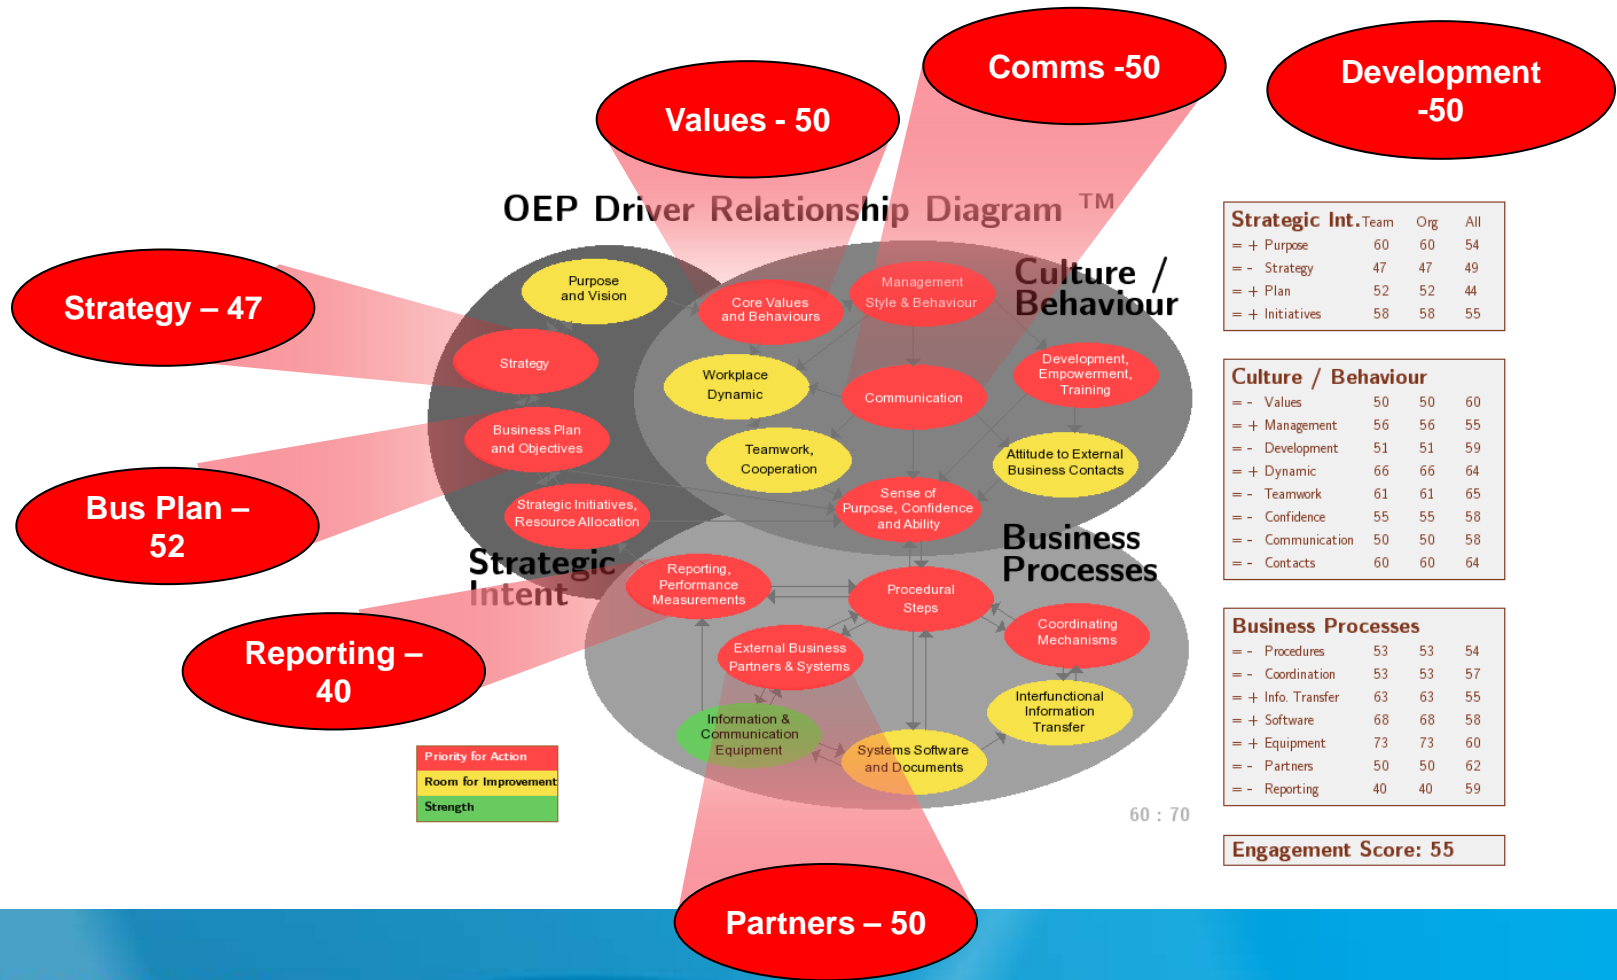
Values - 50

Comms -50

Development -50

OEP Driver Relationship Diagram ™

Strategy – 47

Bus Plan – 52

Reporting – 40

Partners – 50

Purpose and Vision

Strategy

Business Plan and Objectives

Strategic Initiatives, Resource Allocation

Strategic Intent

Core Values and Behaviours

Management Style & Behaviour

Culture / Behaviour

Workplace Dynamic

Communication

Development, Empowerment, Training

Teamwork, Cooperation

Attitude to External Business Contacts

Sense of Purpose, Confidence and Ability

Business Processes

Reporting, Performance Measurements

Procedural Steps

Coordinating Mechanisms

External Business Partners & Systems

Interfunctional Information Transfer

Information & Communication Equipment

Systems Software and Documents

Priority for Action

Room for Improvement

Strength

60 : 70

| Strategic Int. | Team | Org | All |
|---|---|---|---|
| = + Purpose | 60 | 60 | 54 |
| = - Strategy | 47 | 47 | 49 |
| = + Plan | 52 | 52 | 44 |
| = + Initiatives | 58 | 58 | 55 |

| Culture / Behaviour | | | |
|---|---|---|---|
| = - Values | 50 | 50 | 60 |
| = + Management | 56 | 56 | 55 |
| = - Development | 51 | 51 | 59 |
| = + Dynamic | 66 | 66 | 64 |
| = - Teamwork | 61 | 61 | 65 |
| = - Confidence | 55 | 55 | 58 |
| = - Communication | 50 | 50 | 58 |
| = - Contacts | 60 | 60 | 64 |

| Business Processes | | | |
|---|---|---|---|
| = - Procedures | 53 | 53 | 54 |
| = - Coordination | 53 | 53 | 57 |
| = + Info. Transfer | 63 | 63 | 55 |
| = + Software | 68 | 68 | 58 |
| = + Equipment | 73 | 73 | 60 |
| = - Partners | 50 | 50 | 62 |
| = - Reporting | 40 | 40 | 59 |

Engagement Score: 55